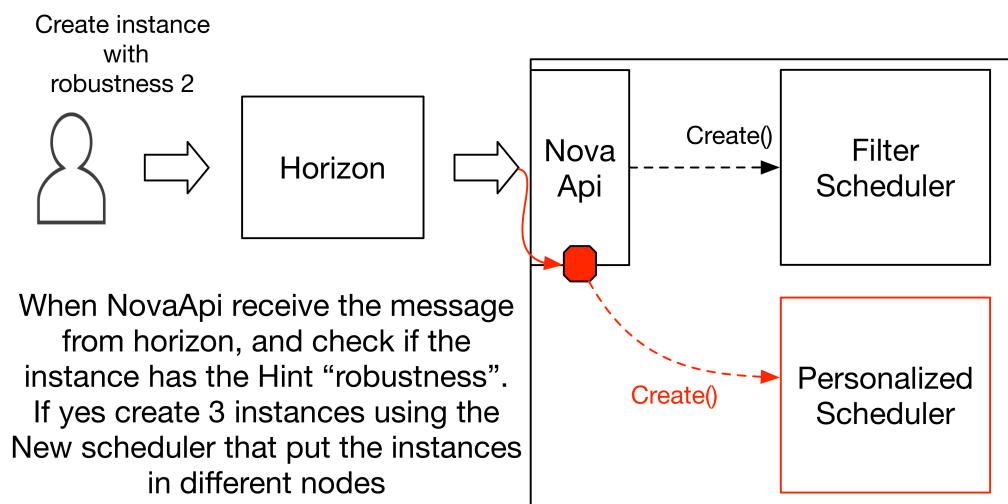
Create instance with robustness 2

Horizon

Nova Api

Create()

Filter Scheduler

When NovaApi receive the message from horizon, and check if the instance has the Hint “robustness”. If yes create 3 instances using the New scheduler that put the instances in different nodes

Create()

Personalized Scheduler